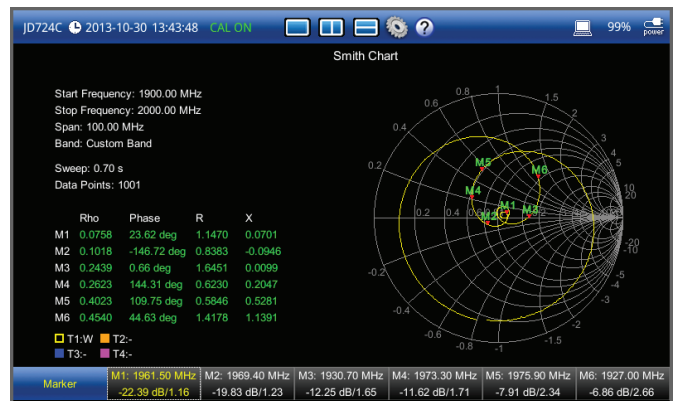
JD724C 2013-10-30 13:43:48 CAL ON 99% power

Smith Chart

Start Frequency: 1900.00 MHz
Stop Frequency: 2000.00 MHz
Span: 100.00 MHz
Band: Custom Band

Sweep: 0.70 s
Data Points: 1001

| | Rho | Phase | R | X |
|---|---|---|---|---|
| M1 | 0.0758 | 23.62 deg | 1.1470 | 0.0701 |
| M2 | 0.1018 | -146.72 deg | 0.8383 | -0.0946 |
| M3 | 0.2439 | 0.66 deg | 1.6451 | 0.0099 |
| M4 | 0.2623 | 144.31 deg | 0.6230 | 0.2047 |
| M5 | 0.4023 | 109.75 deg | 0.5846 | 0.5281 |
| M6 | 0.4540 | 44.63 deg | 1.4178 | 1.1391 |

T1:W T2:-
T3:- T4:-

0.8 1 1.5 0.6 2 0.4 3 4 5 0.2 M5 M6 10 M4 20 0.2 0.4 M2 M1 M3 -20 -10 -0.2 -5 -4 -3 -0.4 -2 -0.6 -1.5 -0.8 -1

Marker | M1: 1961.50 MHz -22.39 dB/1.16 | M2: 1969.40 MHz -19.83 dB/1.23 | M3: 1930.70 MHz -12.25 dB/1.65 | M4: 1973.30 MHz -11.62 dB/1.71 | M5: 1975.90 MHz -7.91 dB/2.34 | M6: 1927.00 MHz -6.86 dB/2.66